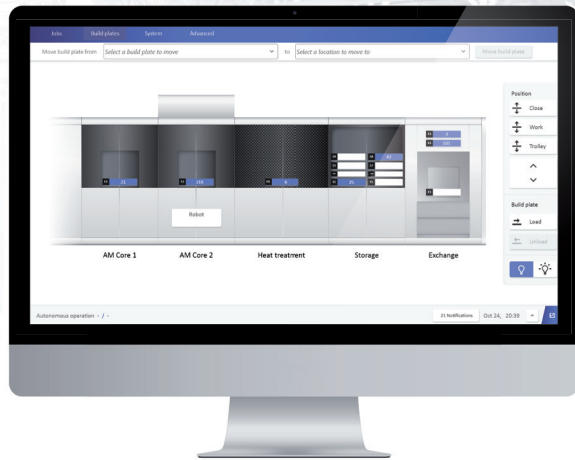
Jobs Build plates System Advanced

Move build plate from Select a build plate to move to Select a location to move to Move build plate

Position

Close

Work

Trolley

Build plate

Load

Unload

Robot

AM Core 1 AM Core 2 Heat treatment Storage Exchange

Autonomous operation • / •

21 Notifications Oct 24, 20:39